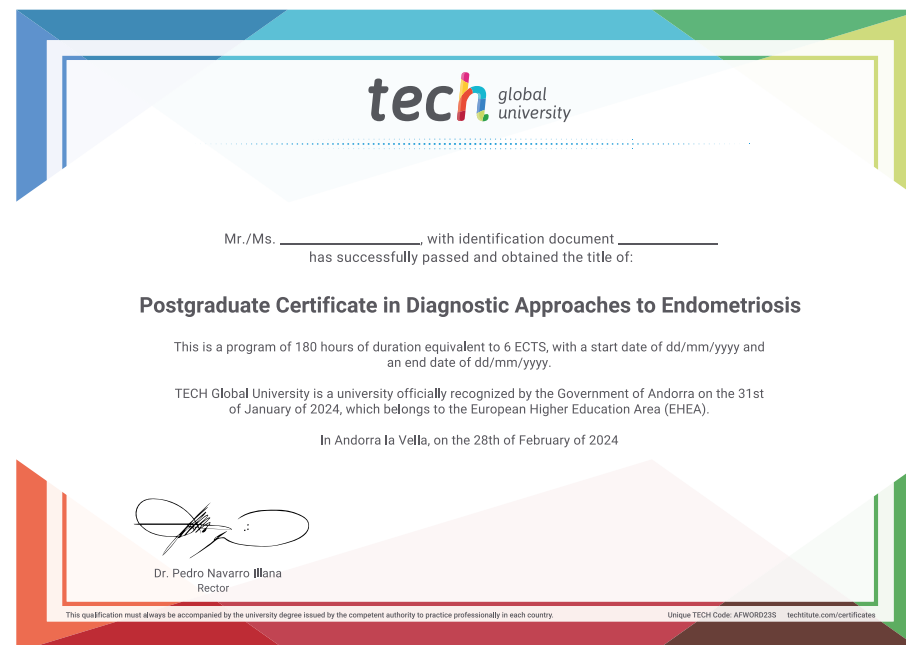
tech global university

Mr./Ms. ____________________, with identification document ______________
has successfully passed and obtained the title of:

Postgraduate Certificate in Diagnostic Approaches to Endometriosis

This is a program of 180 hours of duration equivalent to 6 ECTS, with a start date of dd/mm/yyyy and an end date of dd/mm/yyyy.

TECH Global University is a university officially recognized by the Government of Andorra on the 31st of January of 2024, which belongs to the European Higher Education Area (EHEA).

In Andorra la Vella, on the 28th of February of 2024

Dr. Pedro Navarro Illana
Rector

This qualification must always be accompanied by the university degree issued by the competent authority to practice professionally in each country.

Unique TECH Code: AFWORD23S techtitute.com/certificates